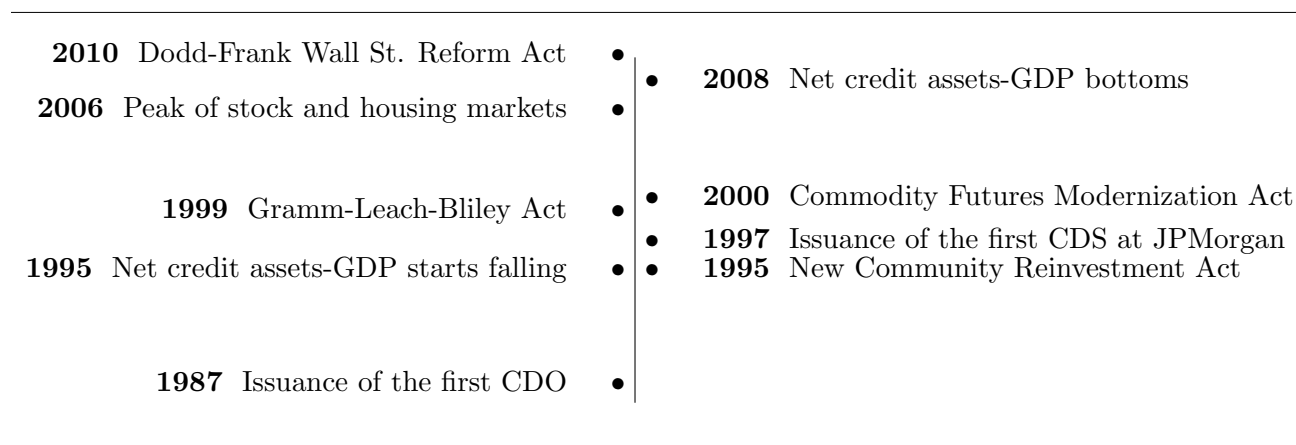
**2010** Dodd-Frank Wall St. Reform Act

**2008** Net credit assets-GDP bottoms

**2006** Peak of stock and housing markets

**2000** Commodity Futures Modernization Act

**1999** Gramm-Leach-Bliley Act

**1997** Issuance of the first CDS at JPMorgan

**1995** Net credit assets-GDP starts falling

**1995** New Community Reinvestment Act

**1987** Issuance of the first CDO